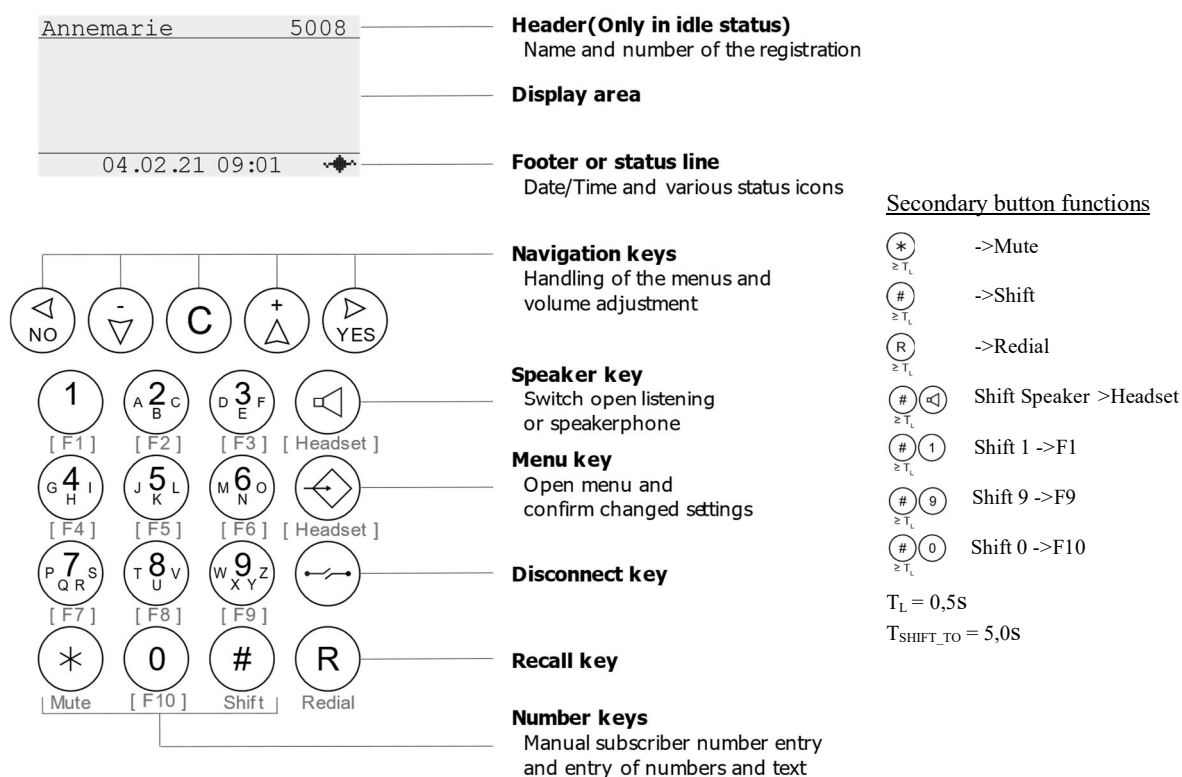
Annemarie 5008

04.02.21 09:01

Header(Only in idle status)
Name and number of the registration

Display area

Footer or status line
Date/Time and various status icons

NO
-
C
+
YES

1 [ F1 ]
A 2 B C [ F2 ]
D 3 E F [ F3 ]
[ Headset ]
G 4 H I [ F4 ]
J 5 K L [ F5 ]
M 6 N O [ F6 ]
[ Headset ]
P 7 Q R S [ F7 ]
T 8 U V [ F8 ]
W 9 X Y Z [ F9 ]
$*$ Mute
0 [ F10 ]
# Shift
R Redial

Navigation keys
Handling of the menus and volume adjustment

Speaker key
Switch open listening or speakerphone

Menu key
Open menu and confirm changed settings

Disconnect key

Recall key

Number keys
Manual subscriber number entry and entry of numbers and text

Secondary button functions

$*$ $\geq T_L$ ->Mute

# $\geq T_L$ ->Shift

R $\geq T_L$ ->Redial

# $\geq T_L$ Shift Speaker >Headset

# 1 $\geq T_L$ Shift 1 ->F1

# 9 $\geq T_L$ Shift 9 ->F9

# 0 $\geq T_L$ Shift 0 ->F10

$T_L = 0,5s$

$T_{SHIFT\_TO} = 5,0s$